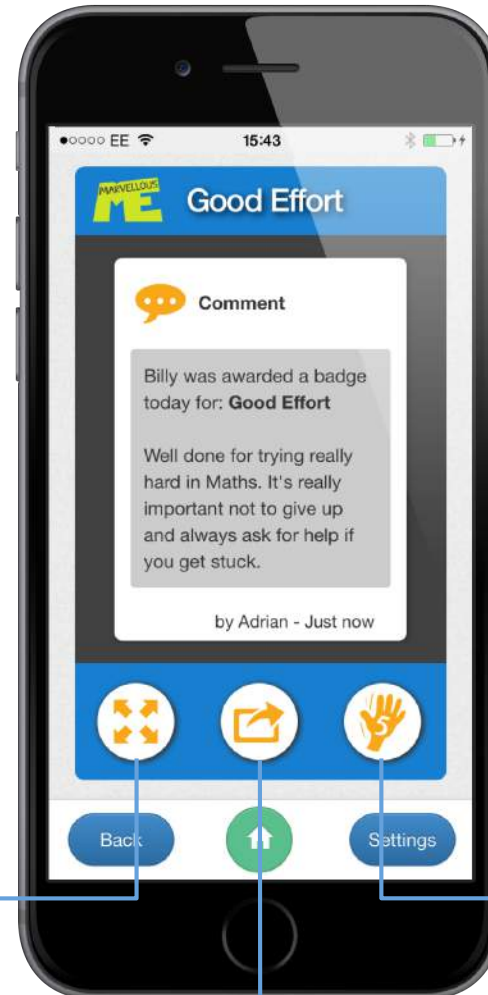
●○○○○ EE 15:43

MARVELLOUS ME Good Effort

Comment

Billy was awarded a badge today for: **Good Effort**

Well done for trying really hard in Maths. It's really important not to give up and always ask for help if you get stuck.

by Adrian - Just now

5

Back Settings